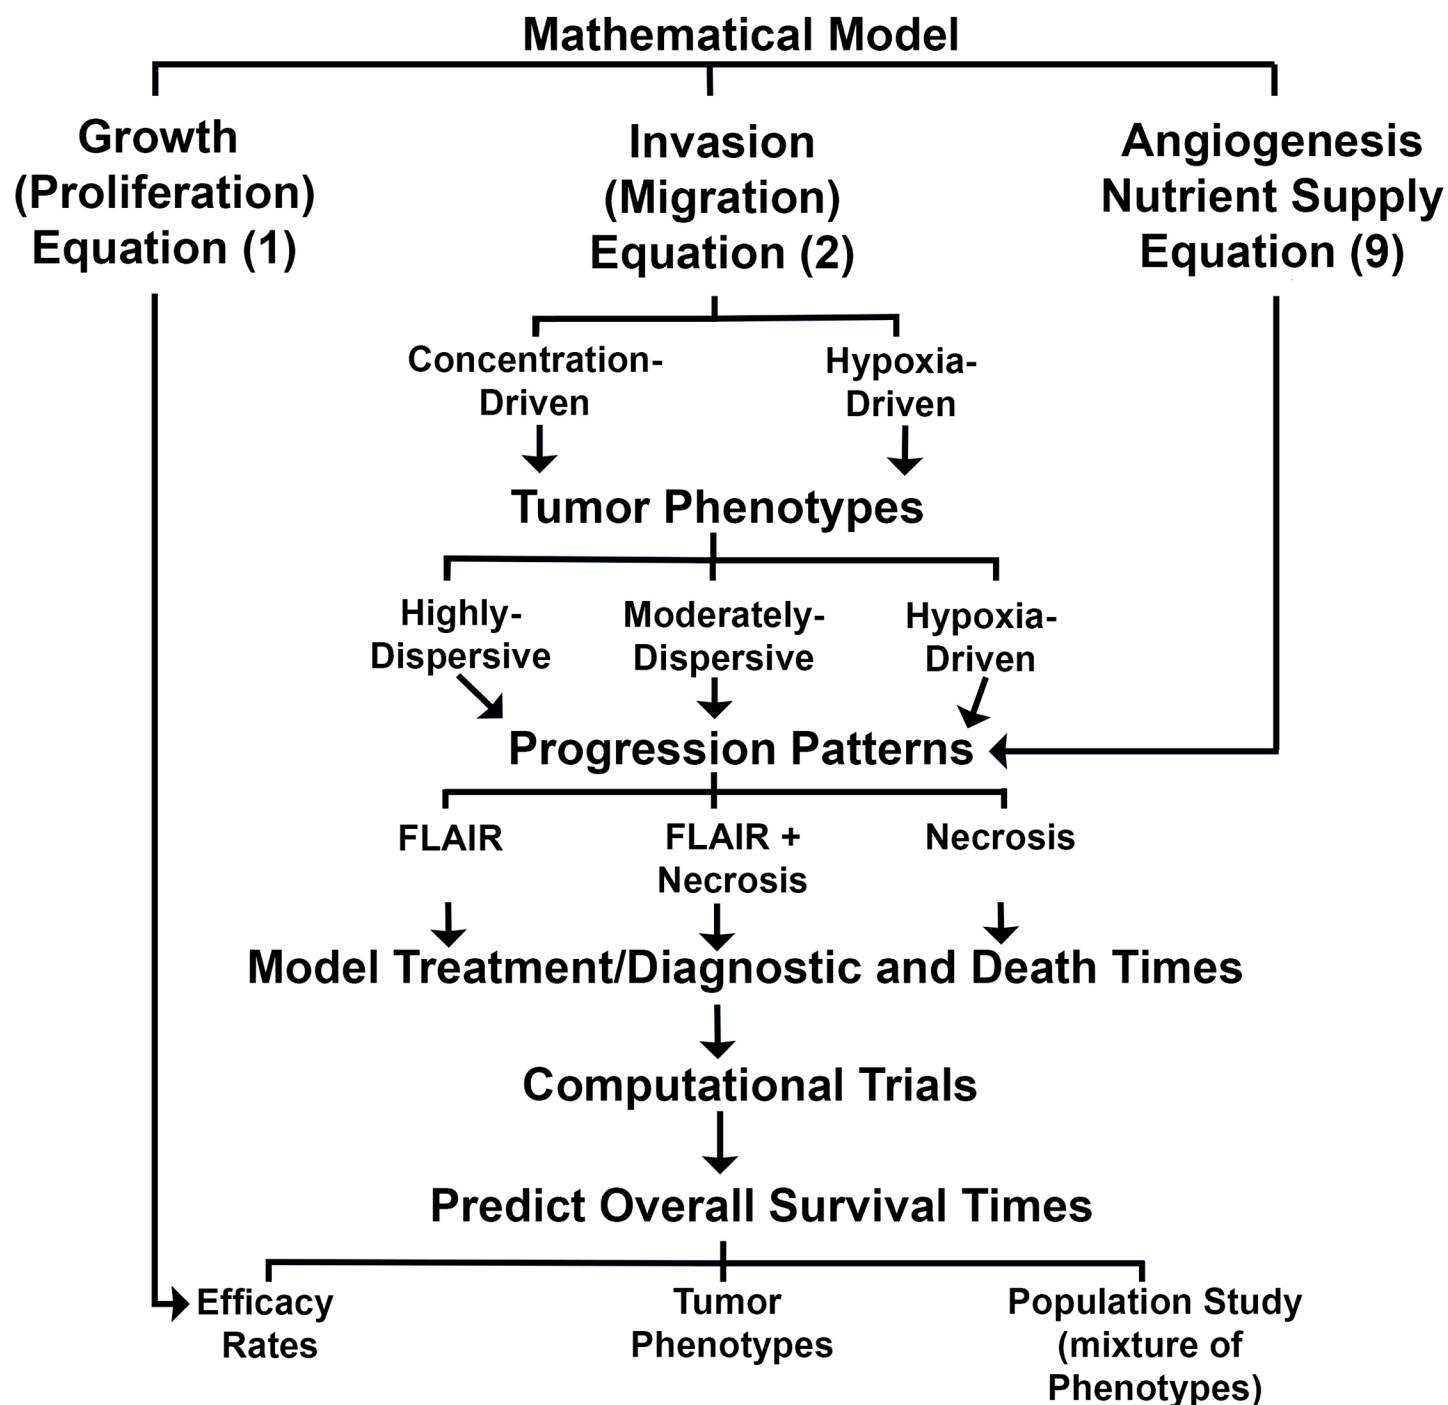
Mathematical Model

Growth (Proliferation) Equation (1)

Invasion (Migration) Equation (2)

Angiogenesis Nutrient Supply Equation (9)

Concentration-Driven

Hypoxia-Driven

Tumor Phenotypes

Highly-Dispersive

Moderately-Dispersive

Hypoxia-Driven

Progression Patterns

FLAIR

FLAIR + Necrosis

Necrosis

Model Treatment/Diagnostic and Death Times

Computational Trials

Predict Overall Survival Times

Efficacy Rates

Tumor Phenotypes

Population Study (mixture of Phenotypes)